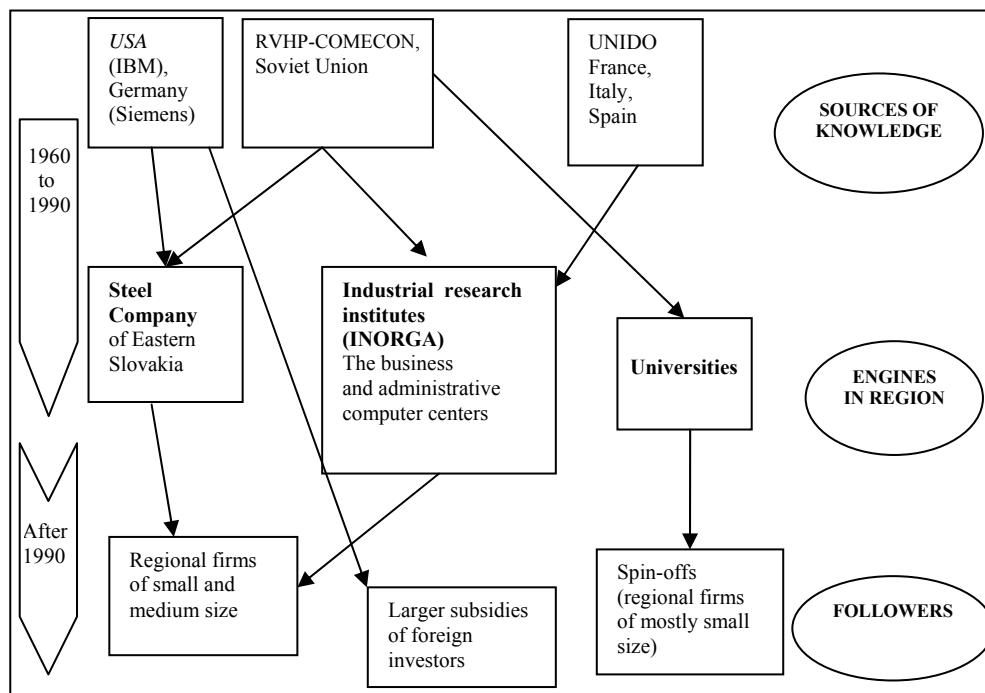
USA (IBM), Germany (Siemens)

RVHP-COMECON, Soviet Union

UNIDO France, Italy, Spain

SOURCES OF KNOWLEDGE

1960 to 1990

Steel Company of Eastern Slovakia

Industrial research institutes (INORGA) The business and administrative computer centers

Universities

ENGINES IN REGION

After 1990

Regional firms of small and medium size

Larger subsidies of foreign investors

Spin-offs (regional firms of mostly small size)

FOLLOWERS